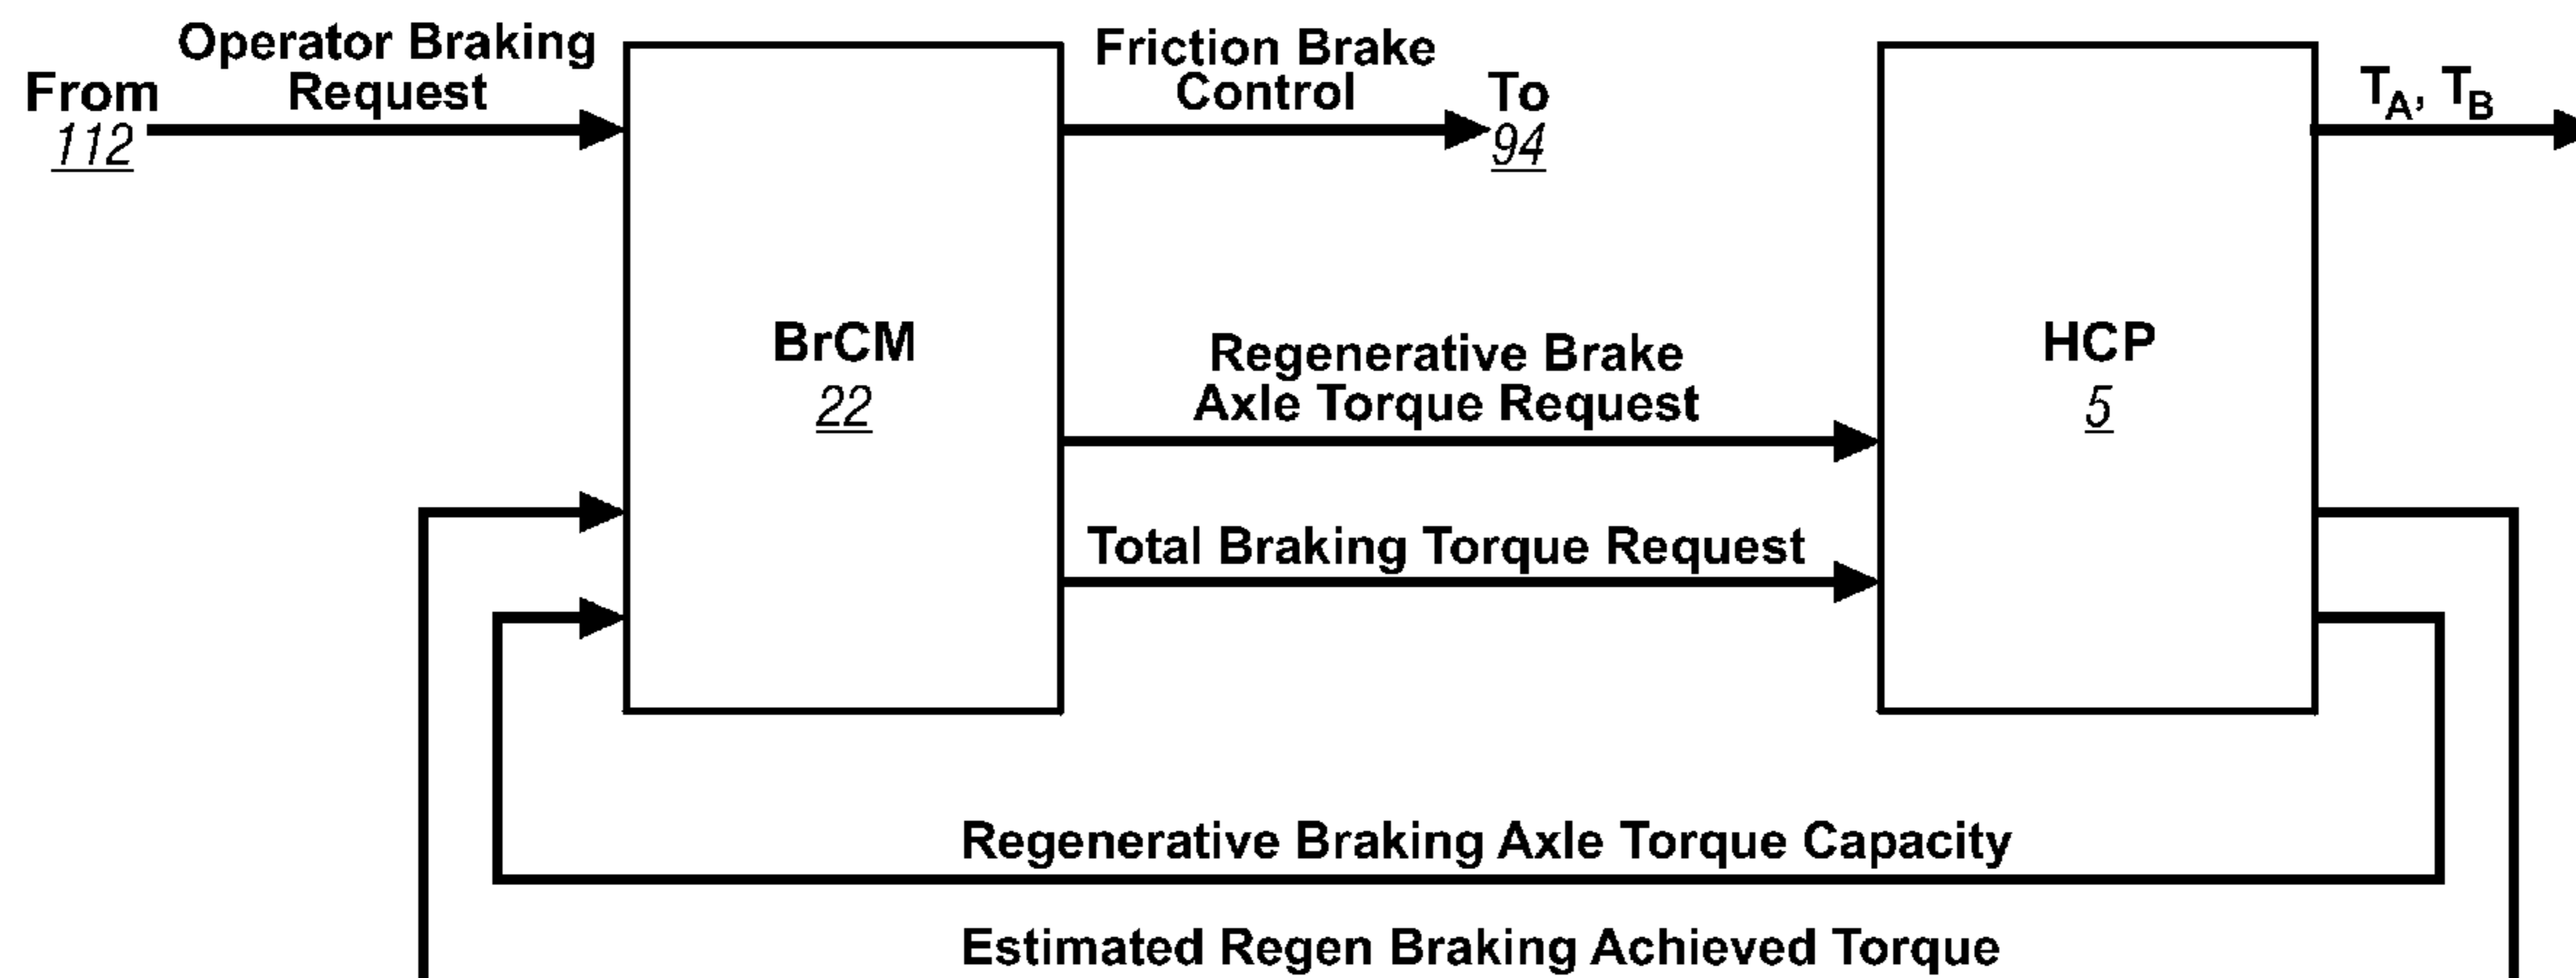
From
112

Operator Braking Request

BrCM
22

Friction Brake Control

To
94

Regenerative Brake Axle Torque Request

Total Braking Torque Request

HCP
5

$T_A$, $T_B$

Regenerative Braking Axle Torque Capacity

Estimated Regen Braking Achieved Torque